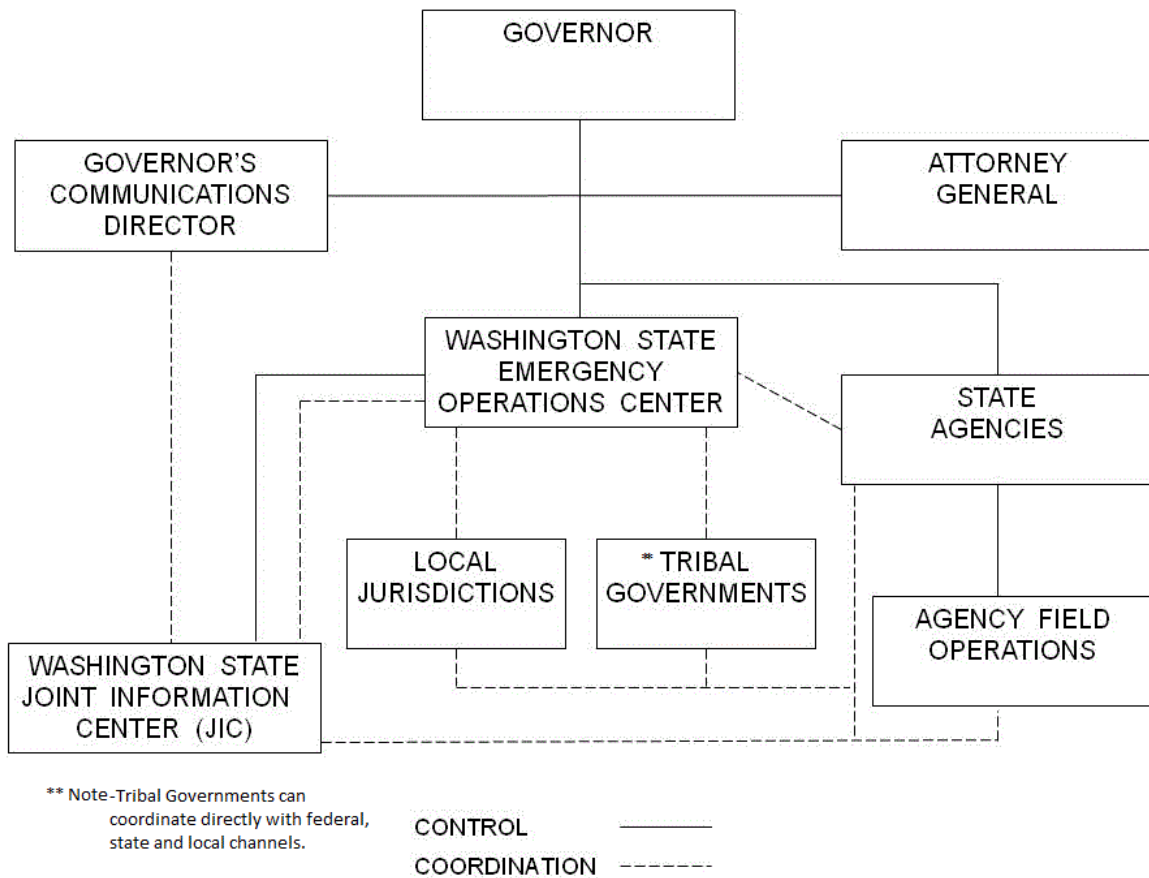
GOVERNOR

GOVERNOR'S COMMUNICATIONS DIRECTOR

ATTORNEY GENERAL

WASHINGTON STATE EMERGENCY OPERATIONS CENTER

STATE AGENCIES

LOCAL JURISDICTIONS

* TRIBAL GOVERNMENTS

AGENCY FIELD OPERATIONS

WASHINGTON STATE JOINT INFORMATION CENTER (JIC)

** Note-Tribal Governments can coordinate directly with federal, state and local channels.

CONTROL

COORDINATION